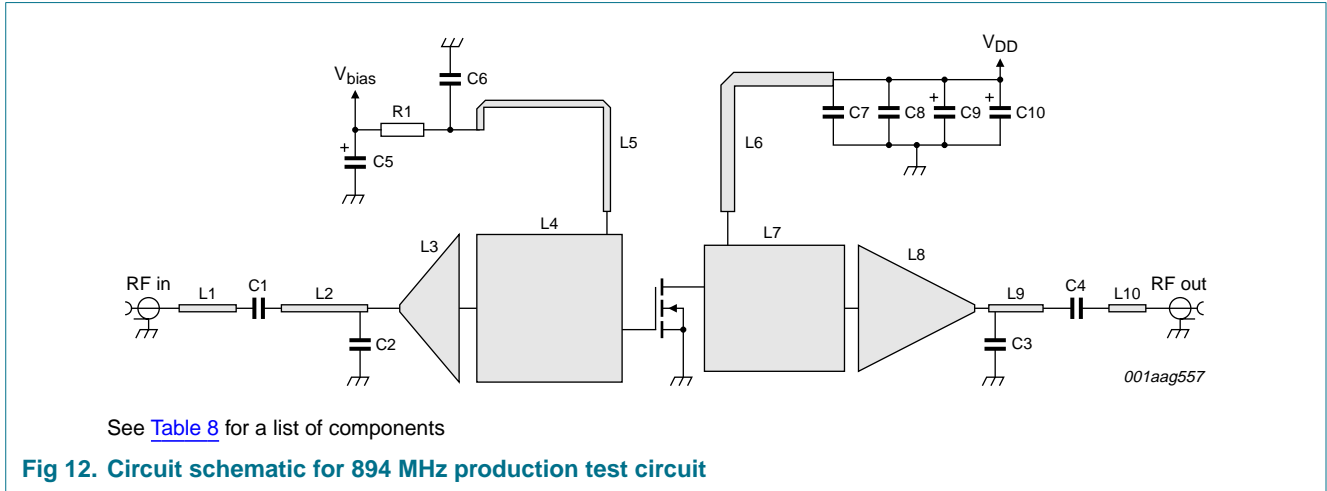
$V_{bias}$

C6

R1

C5

L5

L6

$V_{DD}$

C7

C8

C9

C10

L4

L7

L3

L8

RF in

L1

C1

L2

C2

L9

C4

L10

RF out

C3

001aag557

See Table 8 for a list of components

**Fig 12. Circuit schematic for 894 MHz production test circuit**